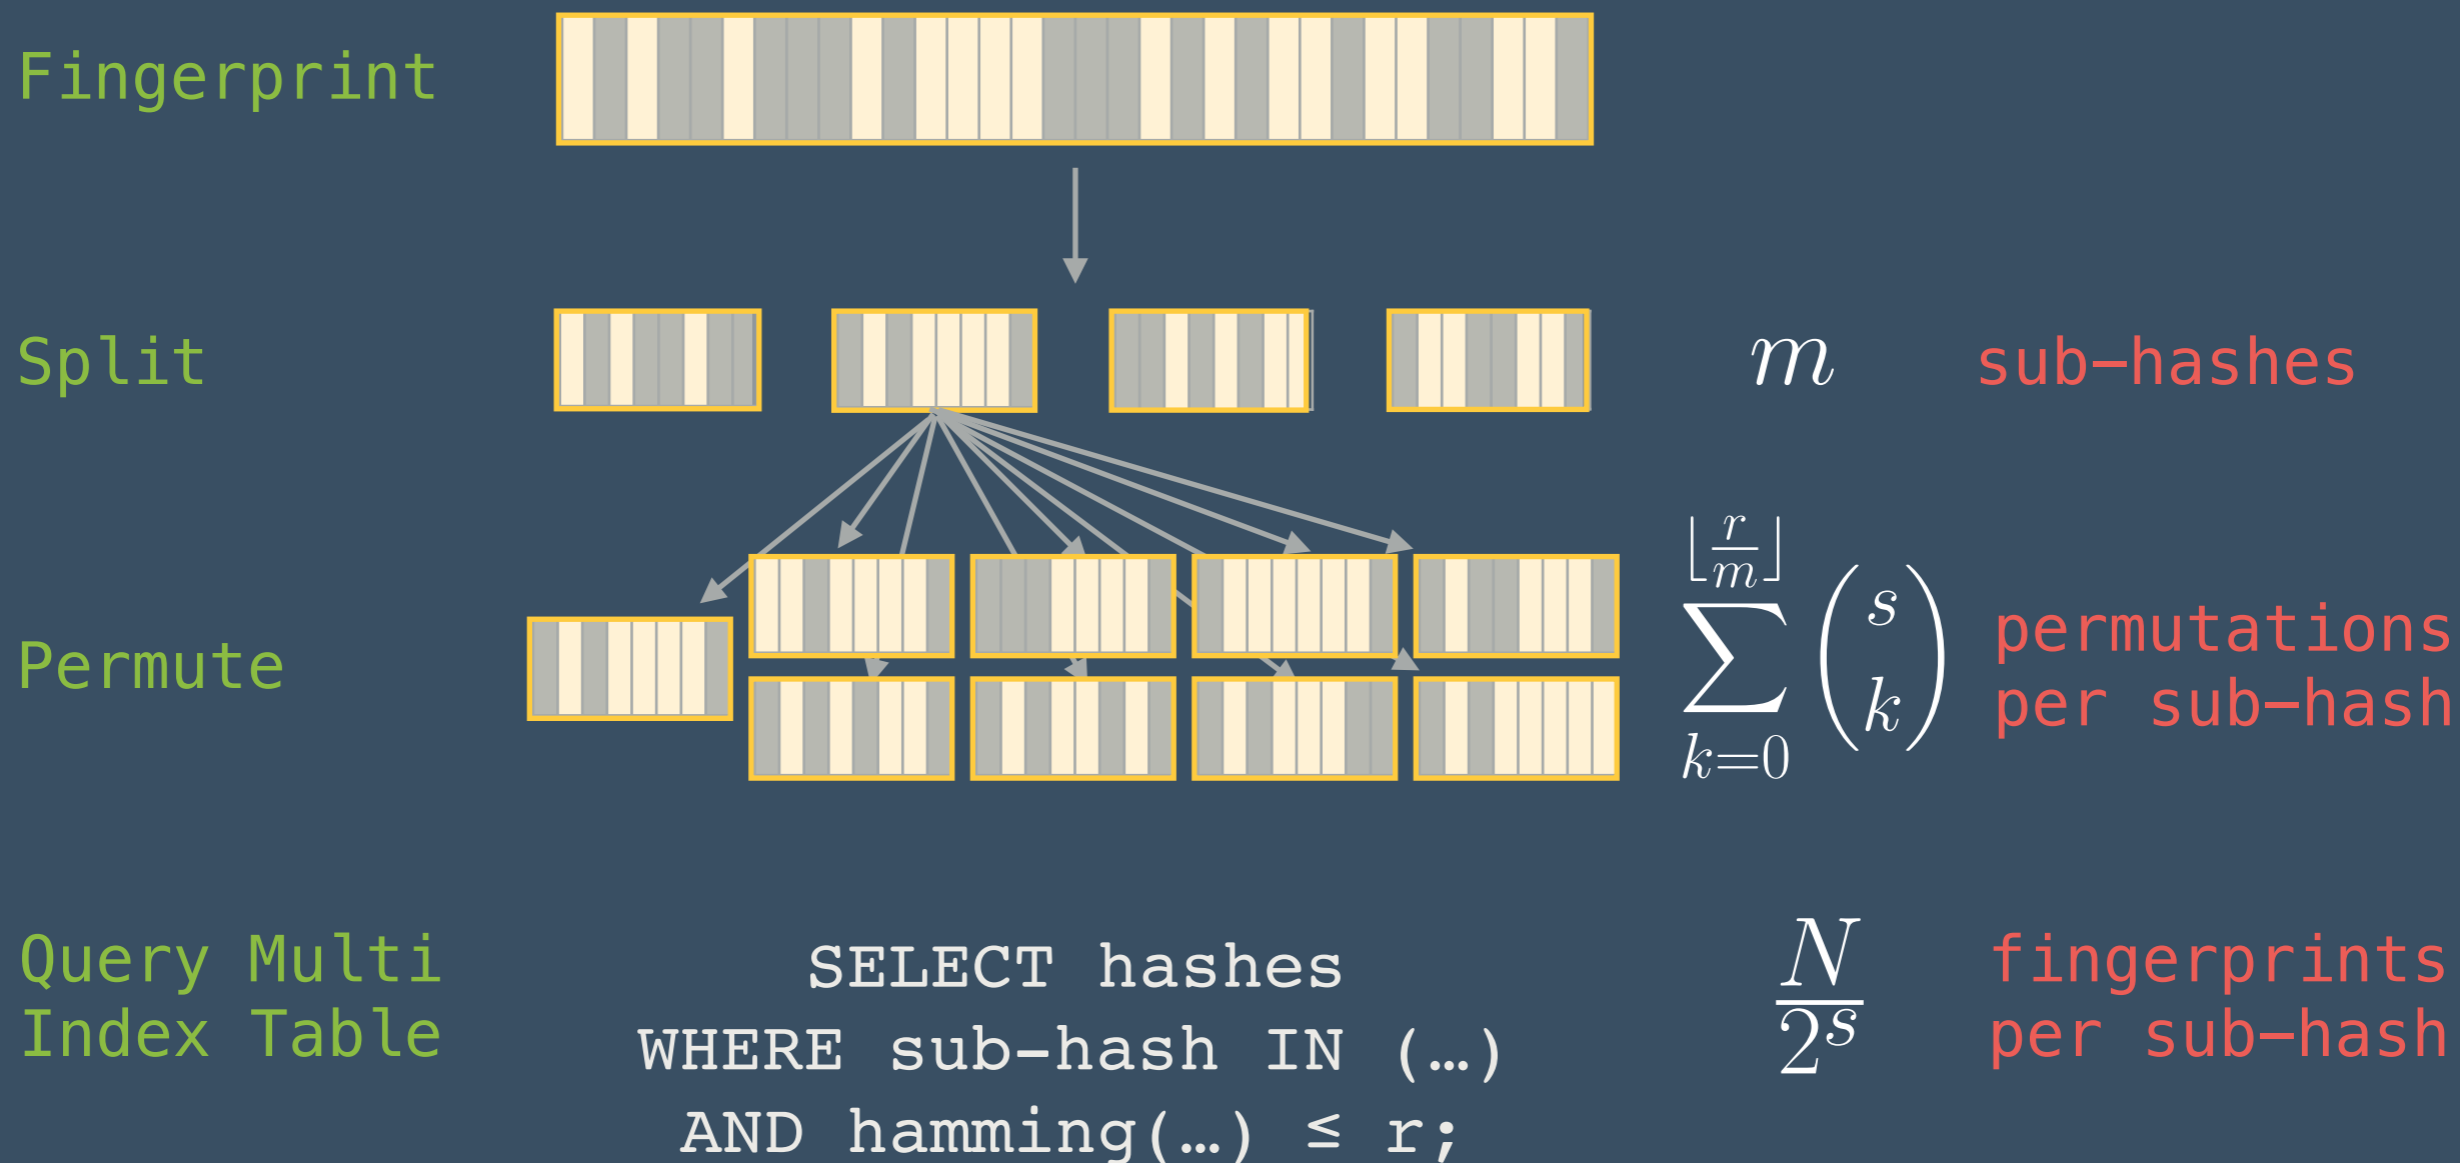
Fingerprint

Split

$m$ sub–hashes

Permute

$\sum_{k=0}^{\lfloor \frac{r}{m} \rfloor} \binom{s}{k}$ permutations per sub–hash

Query Multi Index Table

SELECT hashes
WHERE sub-hash IN (…)
AND hamming(…) ≤ r;

$\frac{N}{2^s}$ fingerprints per sub–hash